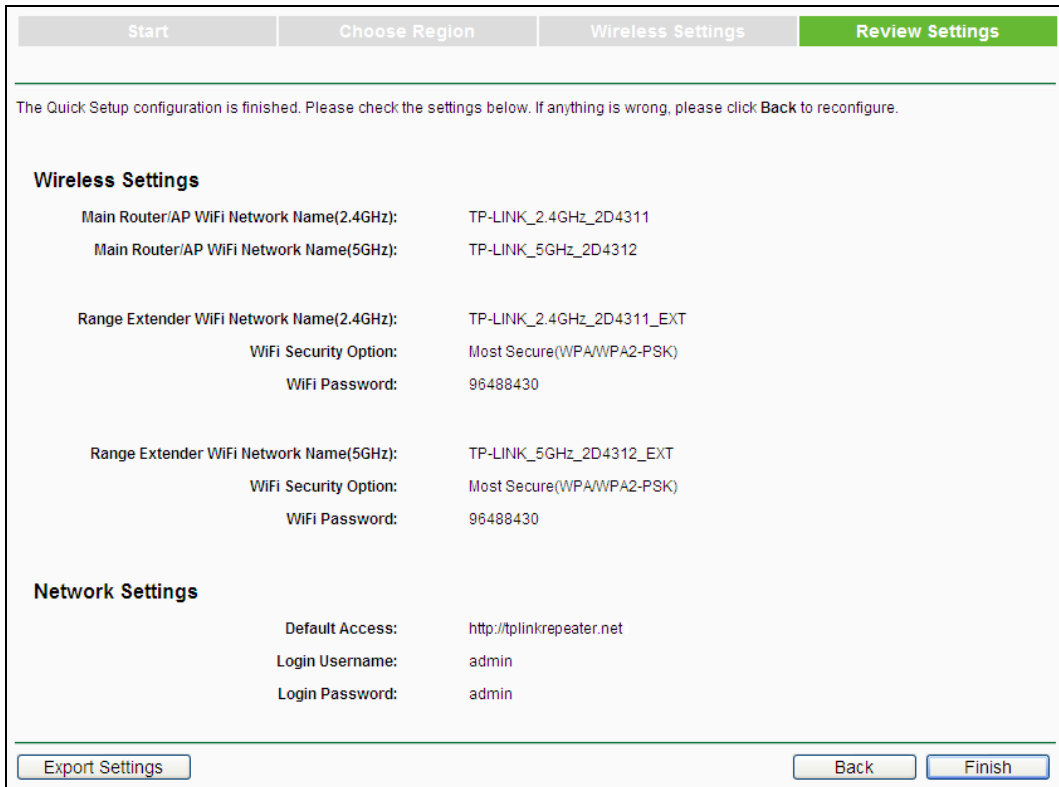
Start | Choose Region | Wireless Settings | Review Settings

The Quick Setup configuration is finished. Please check the settings below. If anything is wrong, please click Back to reconfigure.

Wireless Settings

Main Router/AP WiFi Network Name(2.4GHz): TP-LINK_2.4GHz_2D4311

Main Router/AP WiFi Network Name(5GHz): TP-LINK_5GHz_2D4312

Range Extender WiFi Network Name(2.4GHz): TP-LINK_2.4GHz_2D4311_EXT

WiFi Security Option: Most Secure(WPA/WPA2-PSK)

WiFi Password: 96488430

Range Extender WiFi Network Name(5GHz): TP-LINK_5GHz_2D4312_EXT

WiFi Security Option: Most Secure(WPA/WPA2-PSK)

WiFi Password: 96488430

Network Settings

Default Access: http://tplinkrepeater.net

Login Username: admin

Login Password: admin

Export Settings

Back

Finish